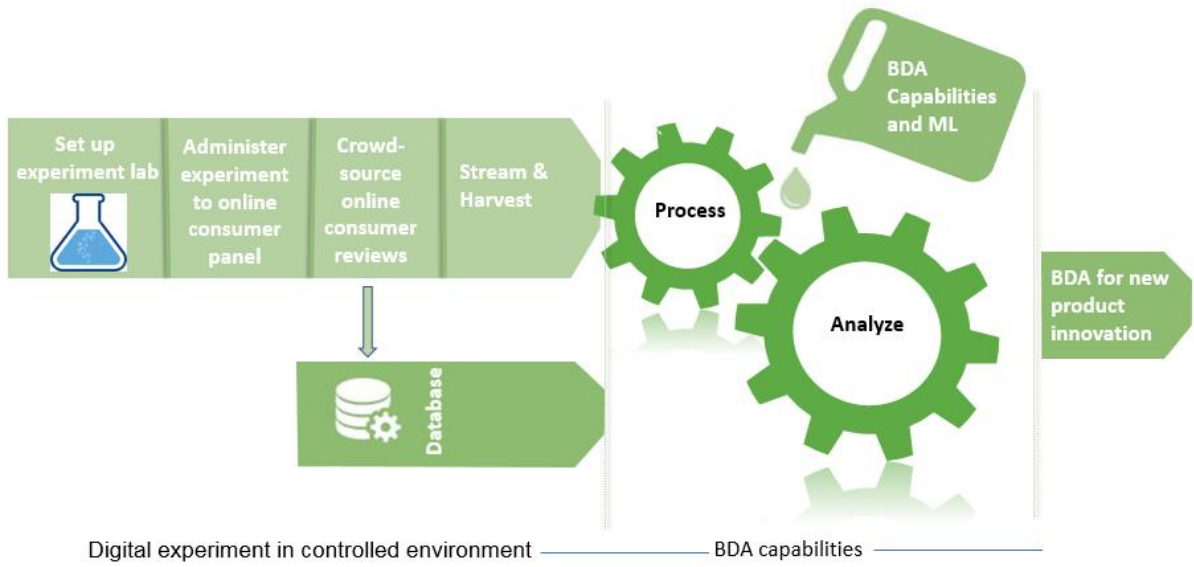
Set up experiment lab

Administer experiment to online consumer panel

Crowd-source online consumer reviews

Stream & Harvest

Database

Process

BDA Capabilities and ML

Analyze

BDA for new product innovation

Digital experiment in controlled environment

BDA capabilities